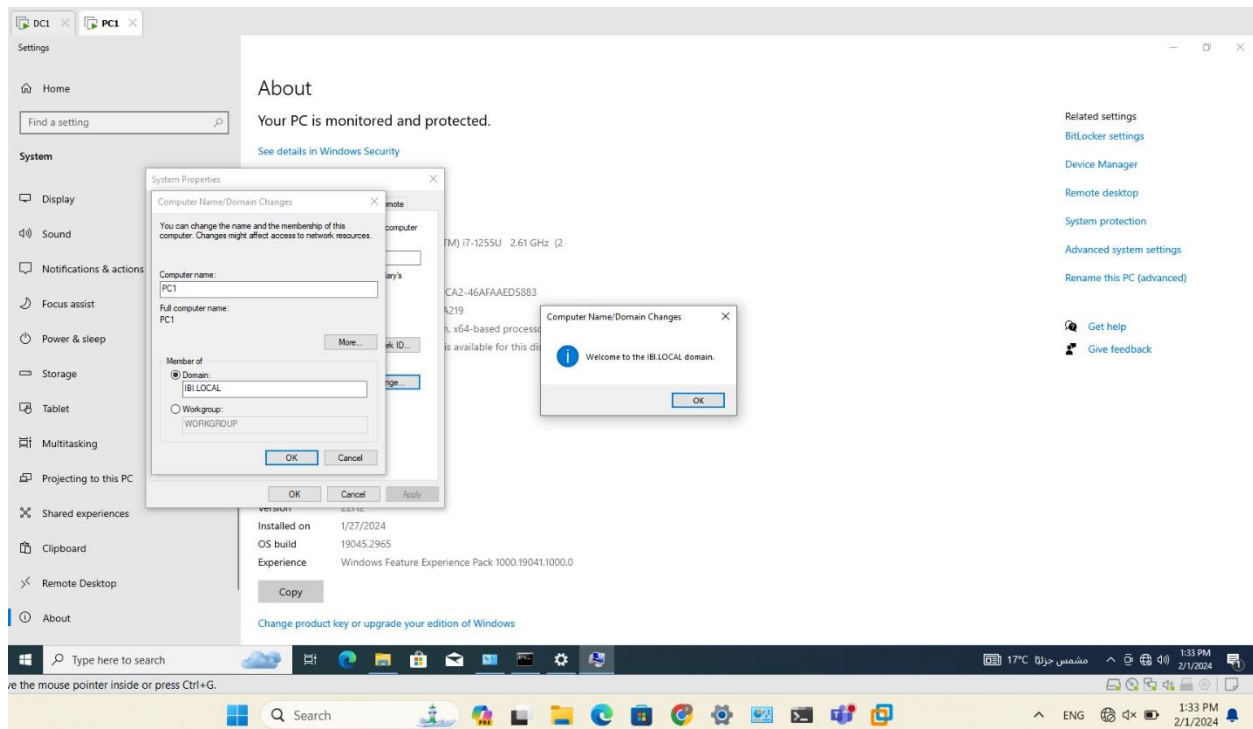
DC1 × PC1 ×

Settings

Home

Find a setting

System

Display

Sound

Notifications & actions

Focus assist

Power & sleep

Storage

Tablet

Multitasking

Projecting to this PC

Shared experiences

Clipboard

Remote Desktop

About

About

Your PC is monitored and protected.

See details in Windows Security

System Properties

Computer Name/Domain Changes

mote

You can change the name and the membership of this computer. Changes might affect access to network resources.

computer

TM) i7-1255U 2.61 GHz (2

ary's

Computer name:

PC1

CA2-46AFAAED5883

Full computer name:

PC1

A219

, x64-based processo

More...

rk ID...

is available for this di

Member of

Domain:

IBI.LOCAL

nge...

Workgroup:

WORKGROUP

OK

Cancel

OK

Cancel

Apply

Computer Name/Domain Changes

Welcome to the IBI.LOCAL domain.

OK

Version

Installed on 1/27/2024

OS build 19045.2965

Experience Windows Feature Experience Pack 1000.19041.1000.0

Copy

Change product key or upgrade your edition of Windows

Related settings

BitLocker settings

Device Manager

Remote desktop

System protection

Advanced system settings

Rename this PC (advanced)

Get help

Give feedback

Type here to search

17°C مشمس جزئيًا

1:33 PM
2/1/2024

ve the mouse pointer inside or press Ctrl+G.

Search

ENG

1:33 PM
2/1/2024